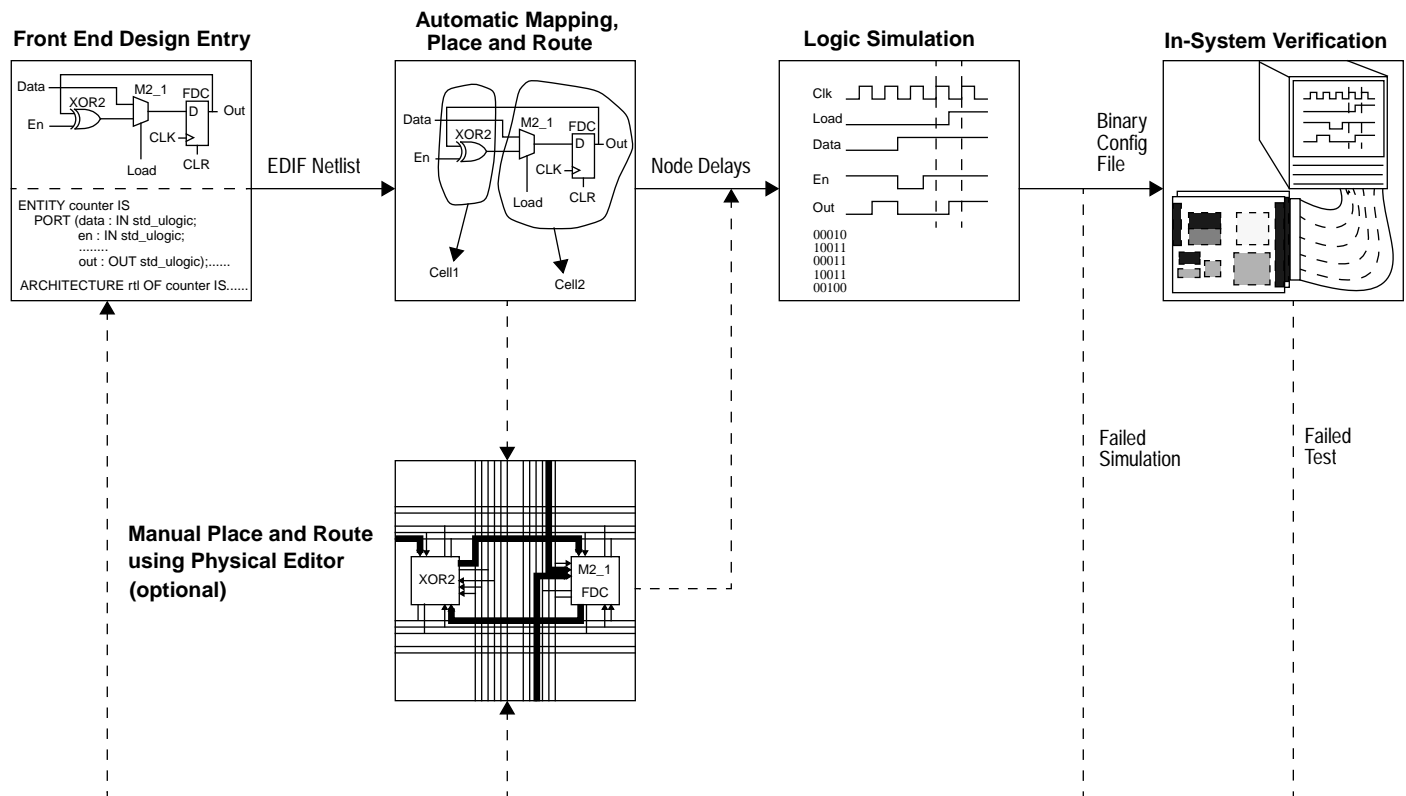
Front End Design Entry

Data
XOR2
M2_1
FDC
D
Out
En
CLK
Load
CLR

ENTITY counter IS
PORT (data : IN std_ulogic;
en : IN std_ulogic;
........
out : OUT std_ulogic);......
ARCHITECTURE rtl OF counter IS......

EDIF Netlist

Automatic Mapping, Place and Route

Data
XOR2
M2_1
FDC
D
Out
En
CLK
Load
CLR
Cell1
Cell2

Node Delays

Logic Simulation

Clk
Load
Data
En
Out
00010
10011
00011
10011
00100

Binary Config File

In-System Verification

Manual Place and Route using Physical Editor (optional)

XOR2
M2_1
FDC

Failed Simulation

Failed Test